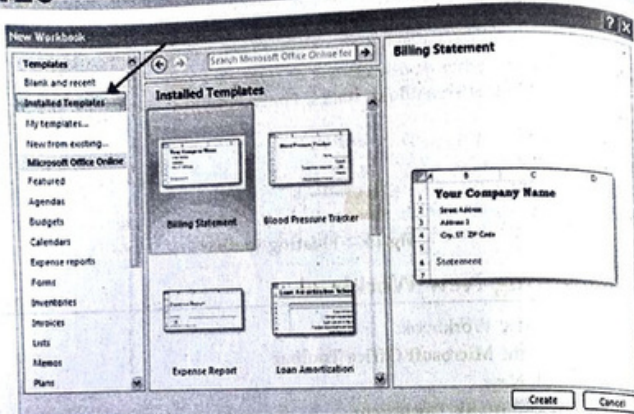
New Workbook

Templates
Blank and recent
Installed Templates
My templates...
New from existing...
Microsoft Office Online
Featured
Agendas
Budgets
Calendars
Expense reports
Forms
Inventories
Invoices
Lists
Memos
Plans

Search Microsoft Office Online for

Installed Templates

Billing Statement
Blood Pressure Tracker
Expense Report
Loan Amortization

Billing Statement

Your Company Name
Street Address
Address 2
City, ST ZIP Code
Statement

Create
Cancel